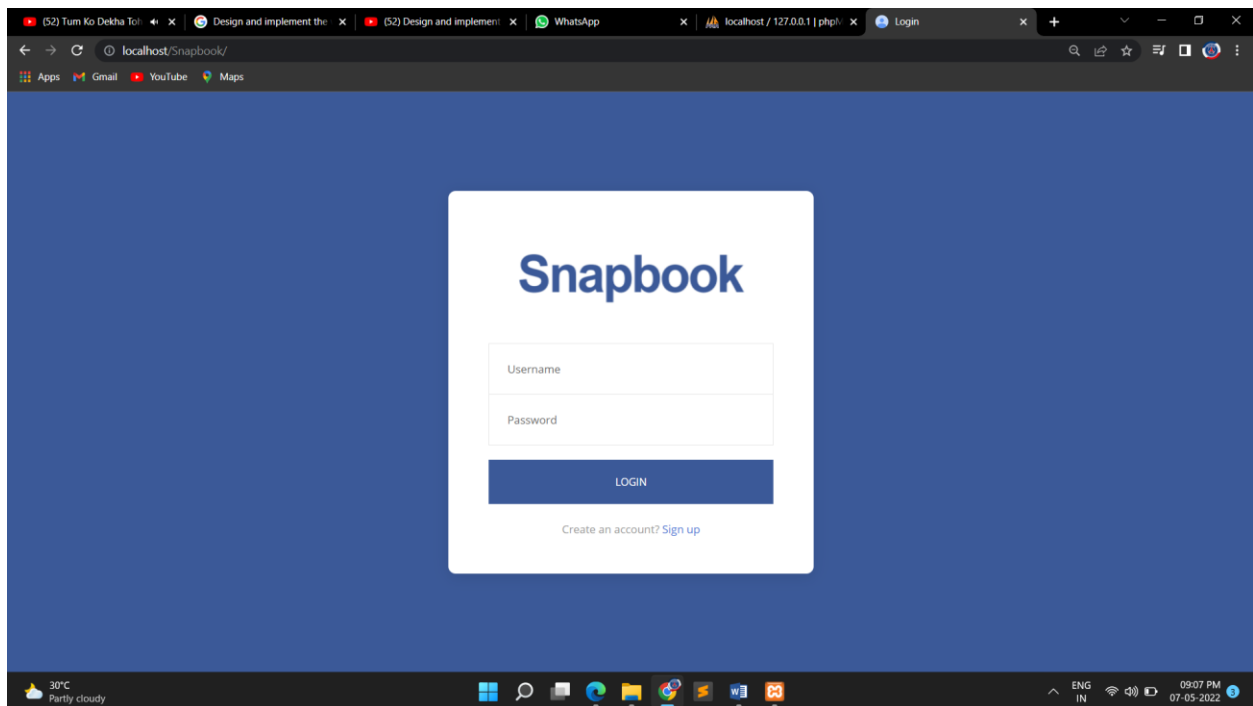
(52) Tum Ko Dekha Toh
Design and implement the
(52) Design and implement
WhatsApp
localhost / 127.0.0.1 | phpM
Login

localhost/Snapbook/

Apps Gmail YouTube Maps

Snapbook

Username

Password

LOGIN

Create an account? Sign up

30°C
Partly cloudy

ENG
IN

09:07 PM
07-05-2022

3